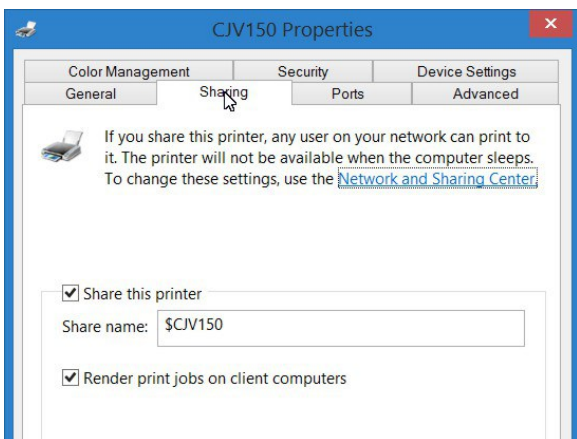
CJV150 Properties

Color Management
Security
Device Settings
General
Sharing
Ports
Advanced

If you share this printer, any user on your network can print to it. The printer will not be available when the computer sleeps. To change these settings, use the Network and Sharing Center.

Share this printer

Share name: $CJV150

Render print jobs on client computers